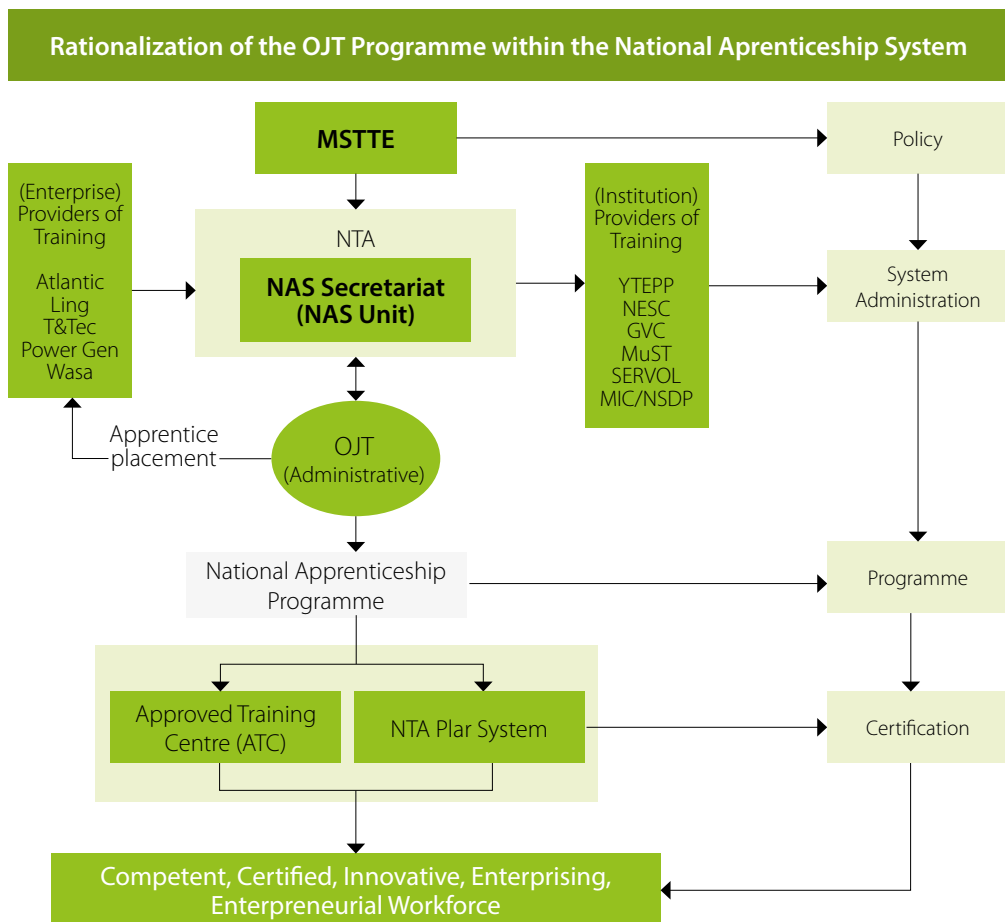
Rationalization of the OJT Programme within the National Aprenticeship System

MSTTE

Policy

(Enterprise) Providers of Training

Atlantic Ling T&Tec Power Gen Wasa

NTA

NAS Secretariat (NAS Unit)

(Institution) Providers of Training

YTEPP NESC GVC MuST SERVOL MIC/NSDP

System Administration

Apprentice placement

OJT (Administrative)

National Apprenticeship Programme

Programme

Approved Training Centre (ATC)

NTA Plar System

Certification

Competent, Certified, Innovative, Enterprising, Enterpreneurial Workforce